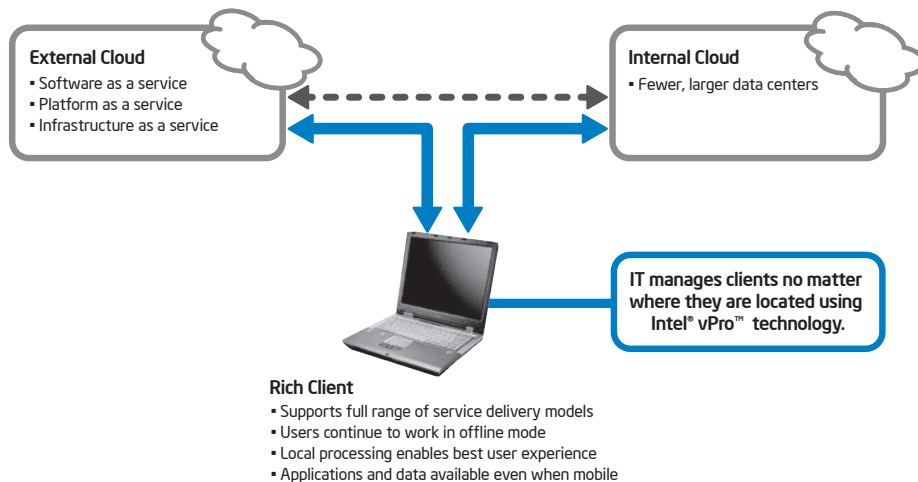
External Cloud
▪ Software as a service
▪ Platform as a service
▪ Infrastructure as a service

Internal Cloud
▪ Fewer, larger data centers

IT manages clients no matter where they are located using Intel® vPro™ technology.

Rich Client
▪ Supports full range of service delivery models
▪ Users continue to work in offline mode
▪ Local processing enables best user experience
▪ Applications and data available even when mobile